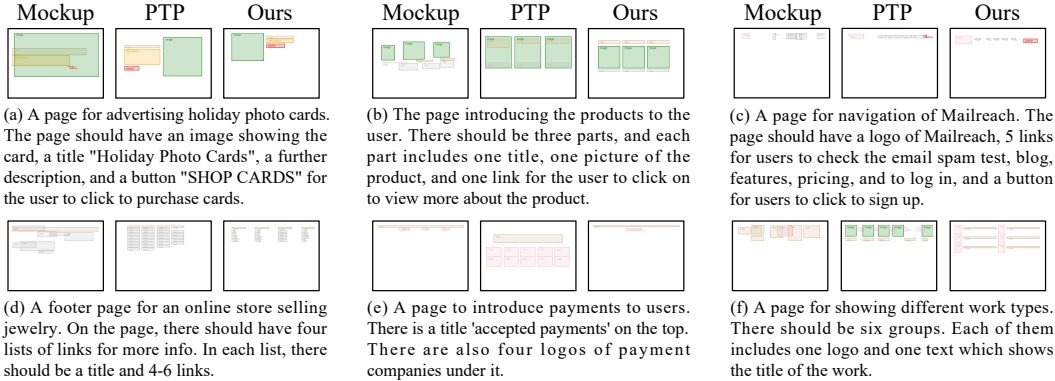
Mockup PTP Ours

(a) A page for advertising holiday photo cards. The page should have an image showing the card, a title "Holiday Photo Cards", a further description, and a button "SHOP CARDS" for the user to click to purchase cards.

Mockup PTP Ours

(b) The page introducing the products to the user. There should be three parts, and each part includes one title, one picture of the product, and one link for the user to click on to view more about the product.

Mockup PTP Ours

(c) A page for navigation of Mailreach. The page should have a logo of Mailreach, 5 links for users to check the email spam test, blog, features, pricing, and to log in, and a button for users to click to sign up.

(d) A footer page for an online store selling jewelry. On the page, there should have four lists of links for more info. In each list, there should be a title and 4-6 links.

(e) A page to introduce payments to users. There is a title 'accepted payments' on the top. There are also four logos of payment companies under it.

(f) A page for showing different work types. There should be six groups. Each of them includes one logo and one text which shows the title of the work.